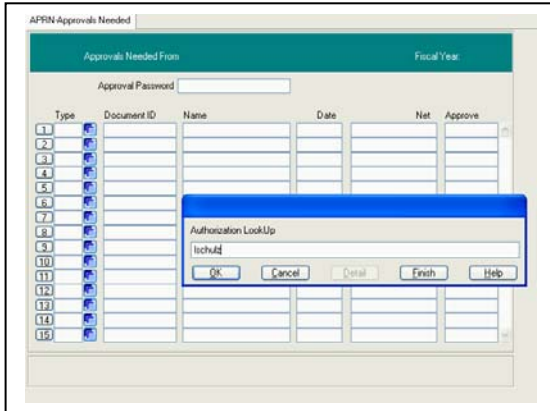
APRN-Approvals Needed

Approvals Needed From

Fiscal Year.

Approval Password

| Type | Document ID | Name | Date | Net | Approve |
|---|---|---|---|---|---|
| 1 | | | | | |
| 2 | | | | | |
| 3 | | | | | |
| 4 | | | | | |
| 5 | | | | | |
| 6 | | | | | |
| 7 | | | | | |
| 8 | | | | | |
| 9 | | | | | |
| 10 | | | | | |
| 11 | | | | | |
| 12 | | | | | |
| 13 | | | | | |
| 14 | | | | | |
| 15 | | | | | |

Authorization LookUp

lschultz

OK Cancel Detail Finish Help